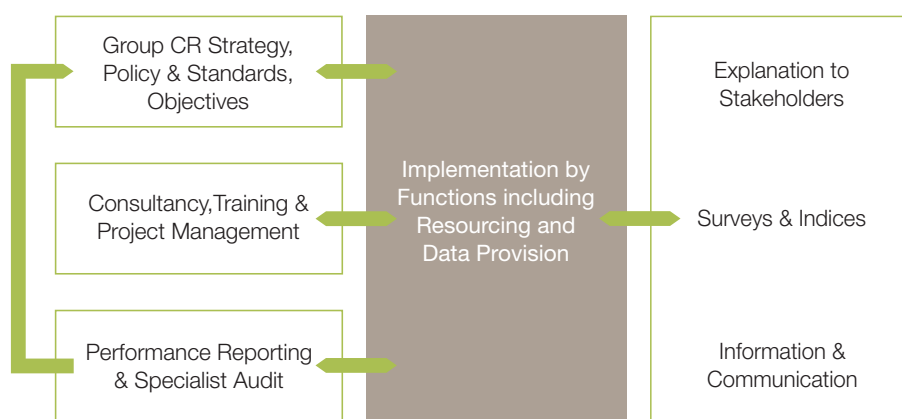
Group CR Strategy, Policy & Standards, Objectives

Consultancy,Training & Project Management

Performance Reporting & Specialist Audit

Implementation by Functions including Resourcing and Data Provision

Explanation to Stakeholders

Surveys & Indices

Information & Communication